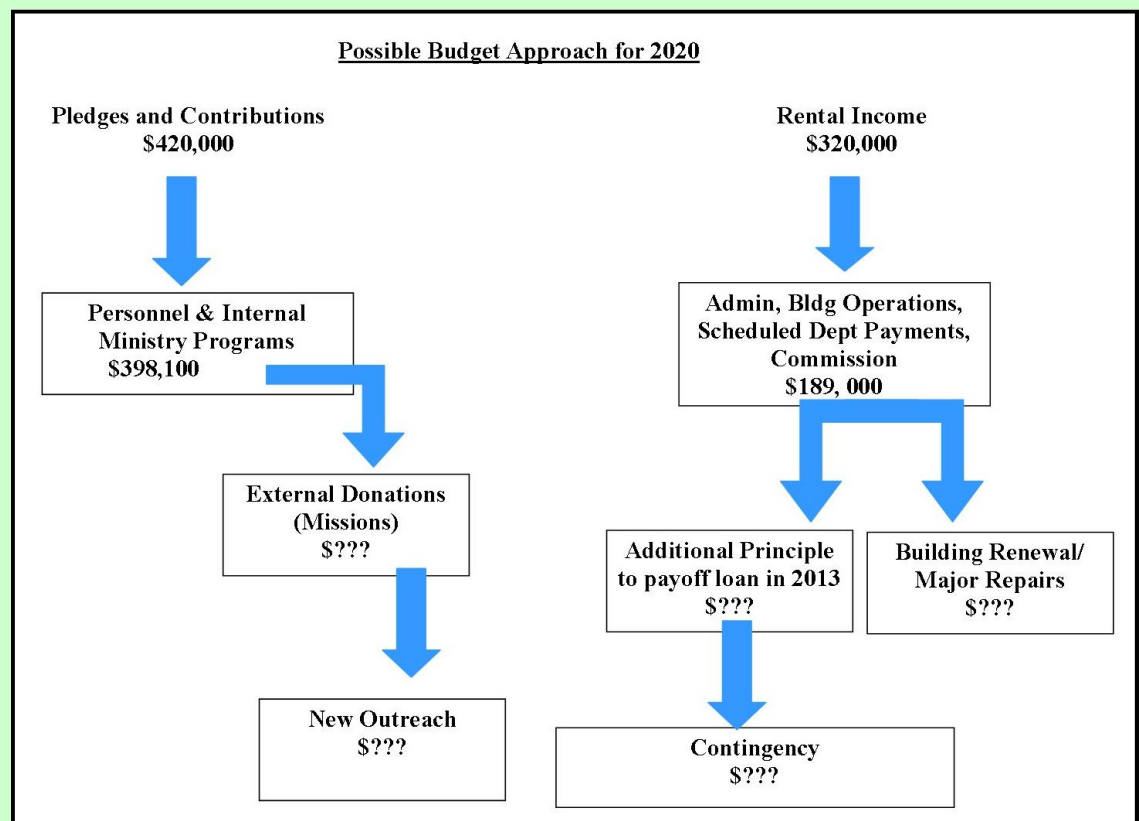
Possible Budget Approach for 2020

Pledges and Contributions
\$420,000

Rental Income
\$320,000

Personnel & Internal Ministry Programs
\$398,100

Admin, Bldg Operations, Scheduled Dept Payments, Commission
\$189, 000

External Donations (Missions)
\$???

Additional Principle to payoff loan in 2013
\$???

Building Renewal/ Major Repairs
\$???

New Outreach
\$???

Contingency
\$???